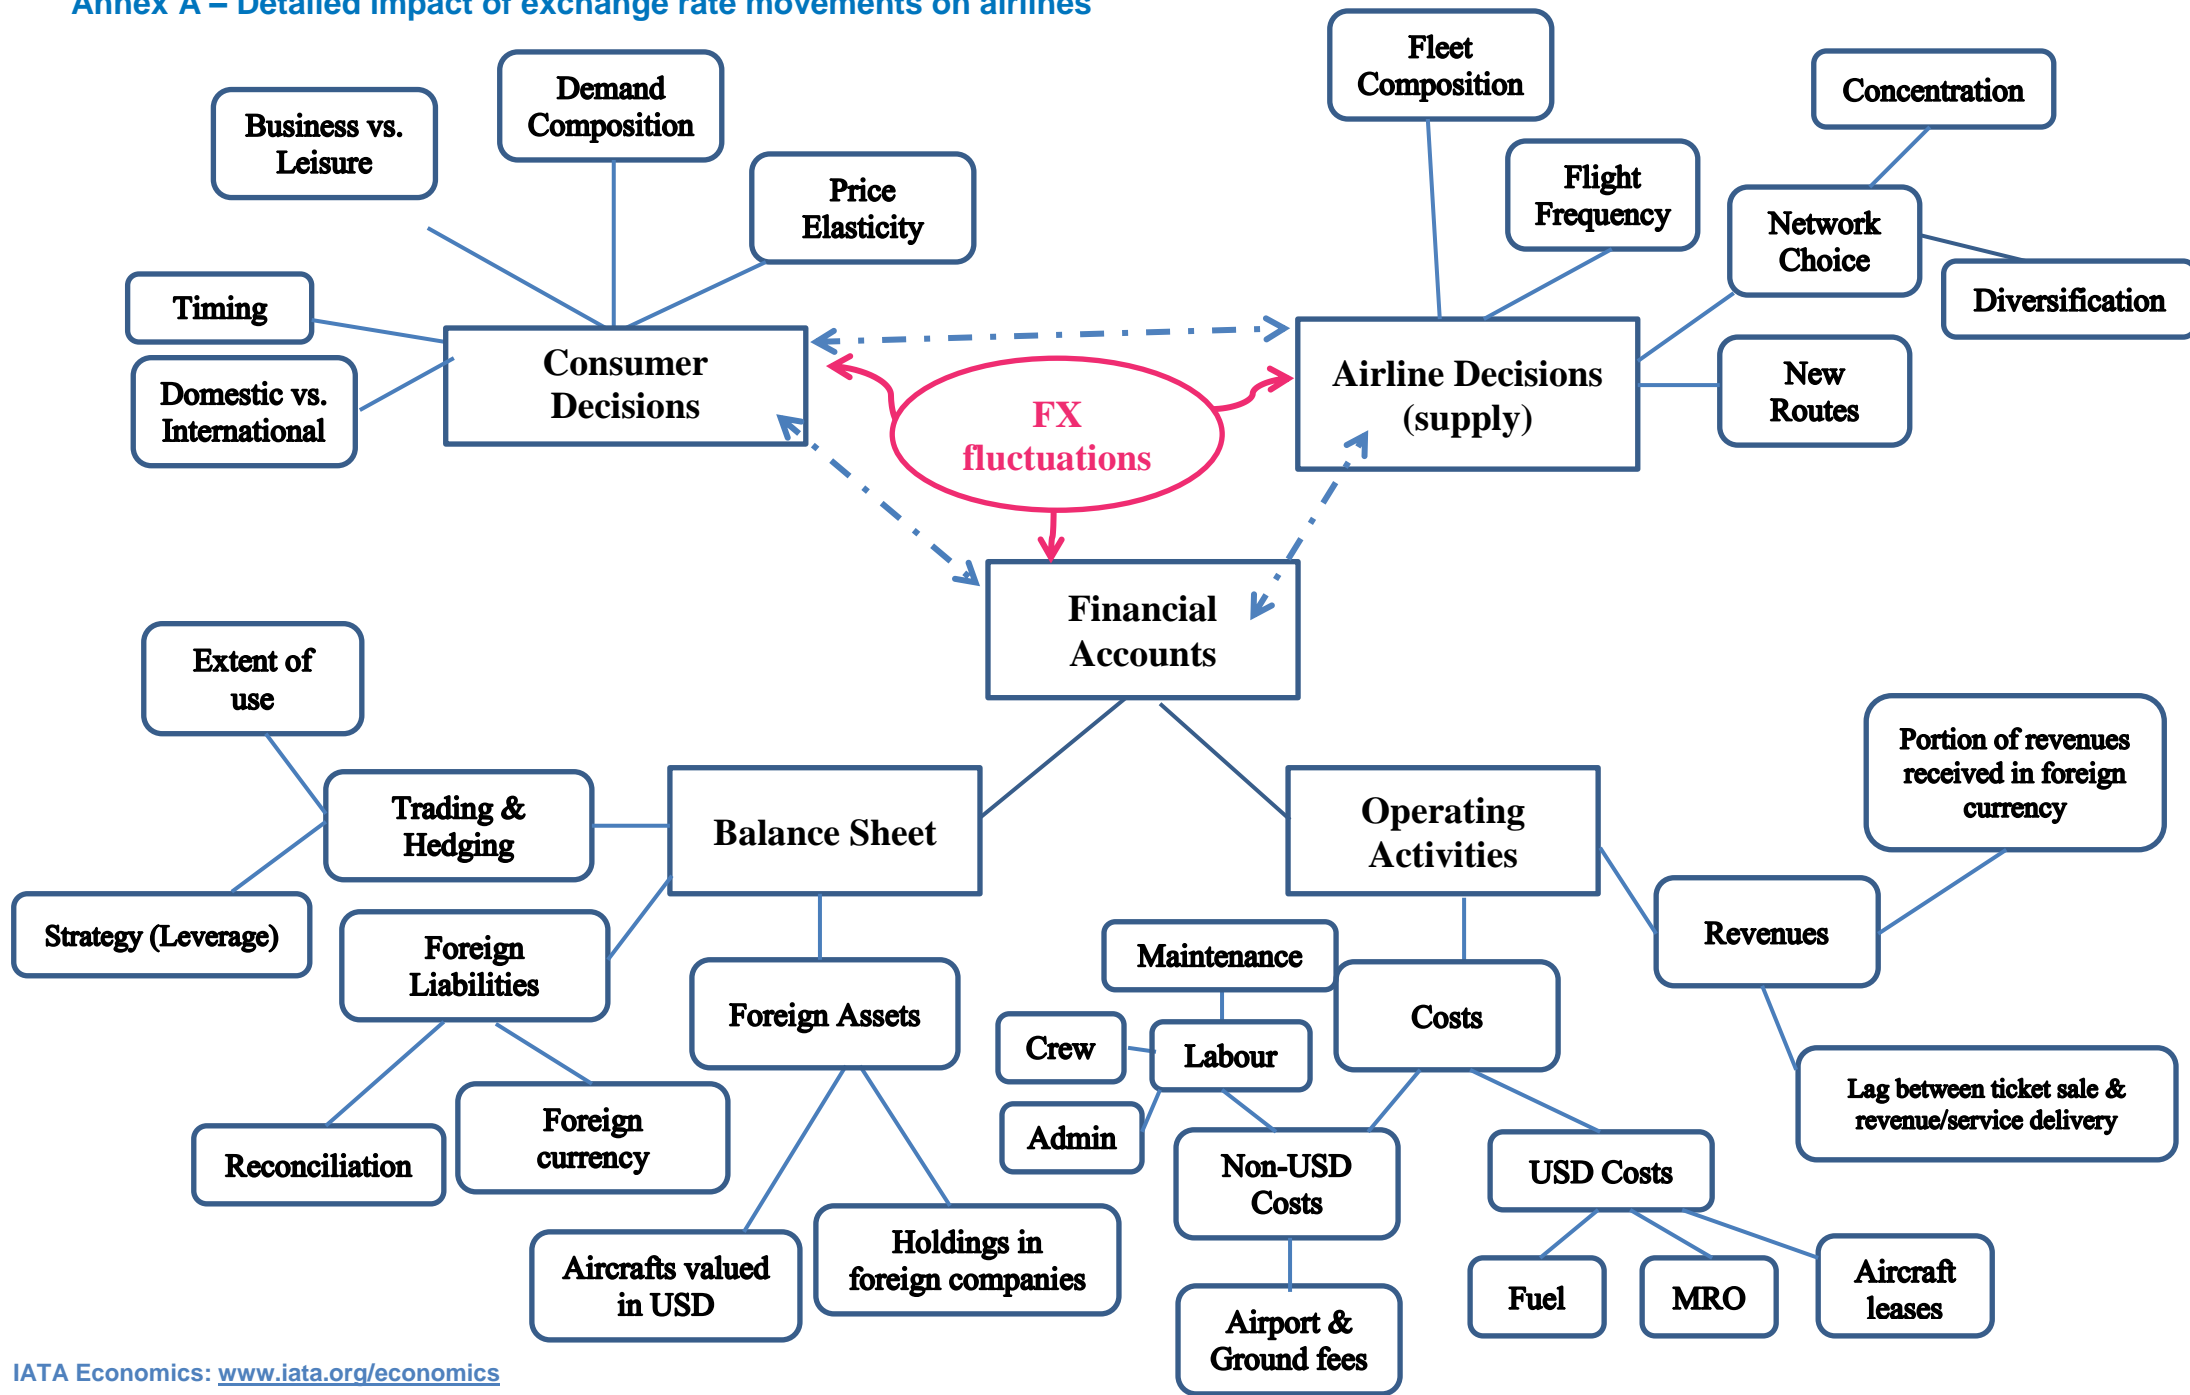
Annex A – Detailed impact of exchange rate movements on airlines

Business vs. Leisure

Demand Composition

Price Elasticity

Timing

Domestic vs. International

Consumer Decisions

FX fluctuations

Fleet Composition

Flight Frequency

Concentration

Network Choice

Diversification

Airline Decisions (supply)

New Routes

Financial Accounts

Extent of use

Trading & Hedging

Strategy (Leverage)

Balance Sheet

Foreign Liabilities

Foreign Assets

Reconciliation

Foreign currency

Aircrafts valued in USD

Holdings in foreign companies

Operating Activities

Portion of revenues received in foreign currency

Revenues

Lag between ticket sale & revenue/service delivery

Maintenance

Costs

Crew

Labour

Admin

Non-USD Costs

Airport & Ground fees

USD Costs

Fuel

MRO

Aircraft leases

IATA Economics: www.iata.org/economics